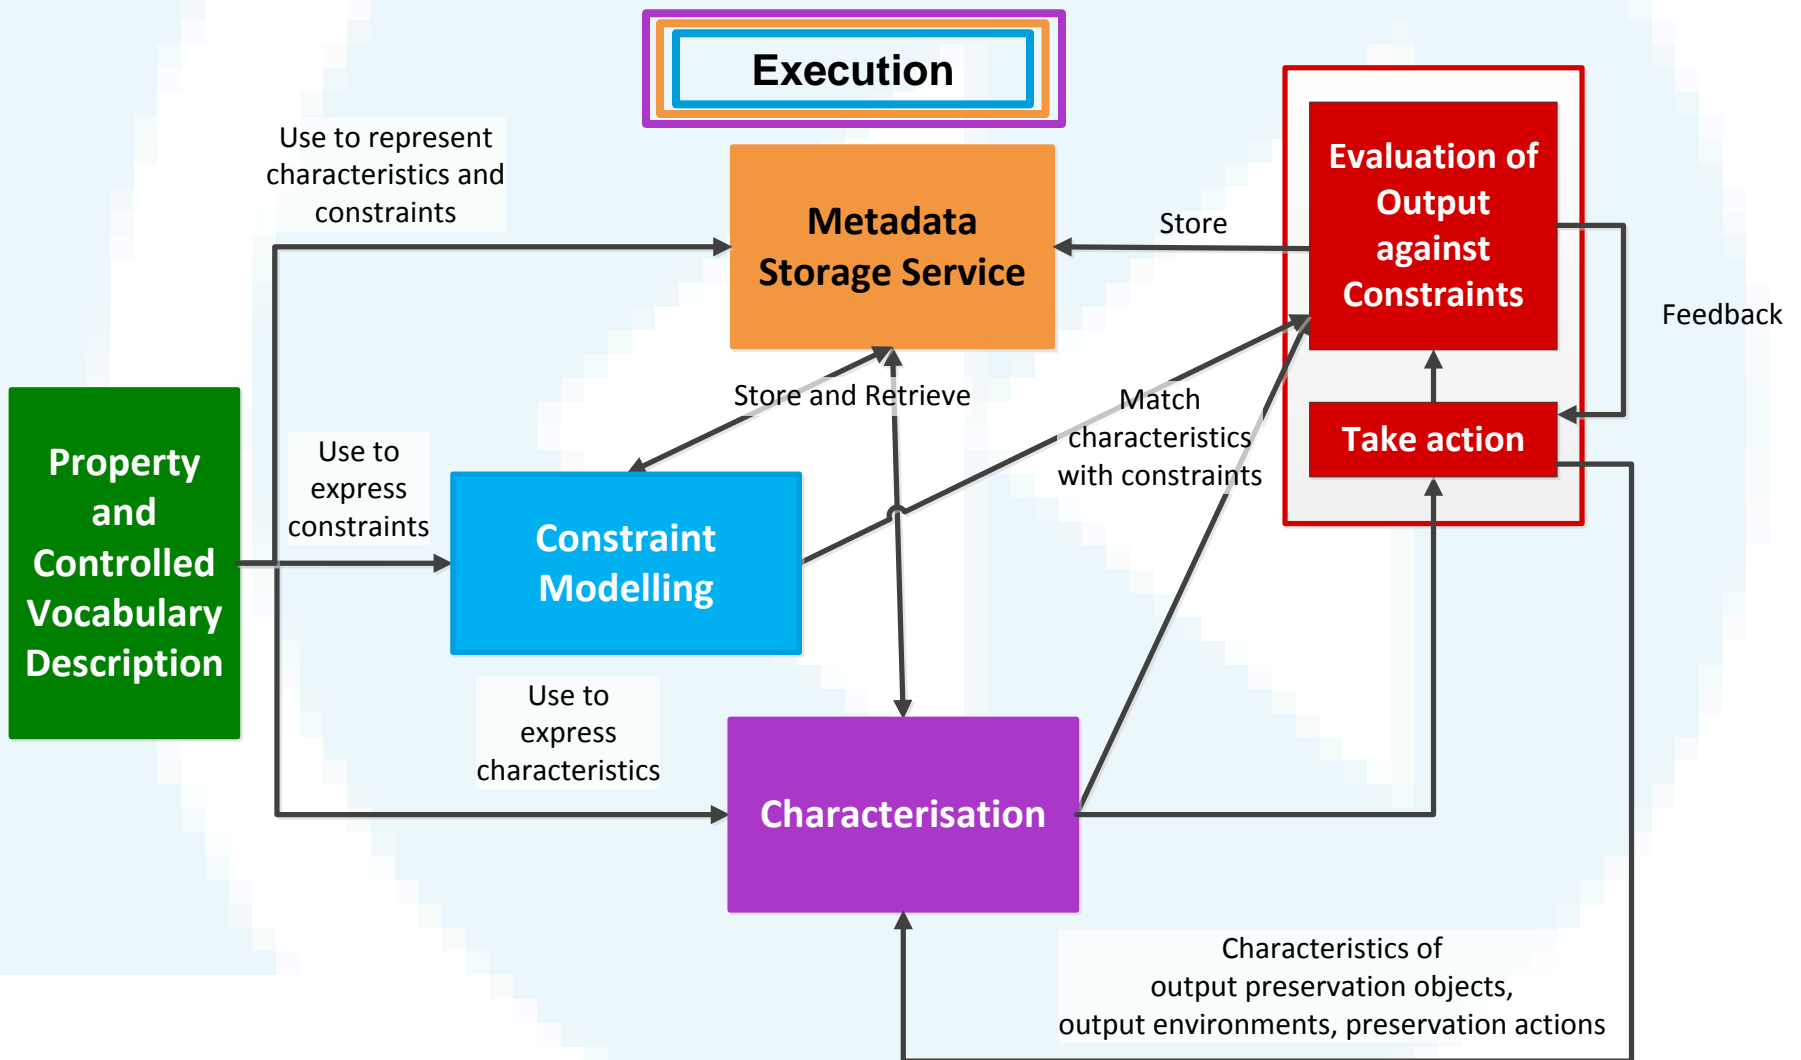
Execution

Use to represent characteristics and constraints

Metadata Storage Service

Store

Evaluation of Output against Constraints

Feedback

Store and Retrieve

Match characteristics with constraints

Take action

Property and Controlled Vocabulary Description

Use to express constraints

Constraint Modelling

Use to express characteristics

Characterisation

Characteristics of output preservation objects, output environments, preservation actions